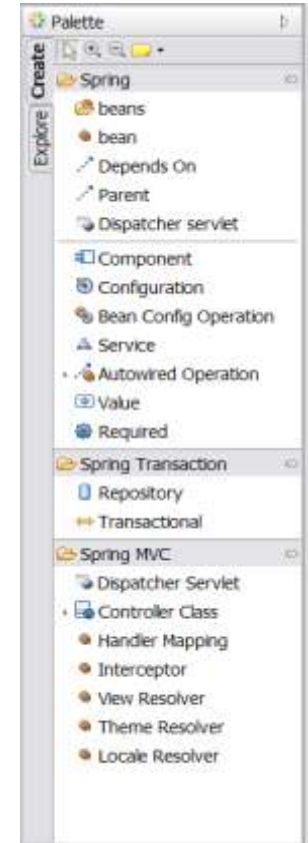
Palette
Create
Explore
Spring
beans
bean
Depends On
Parent
Dispatcher servlet
Component
Configuration
Bean Config Operation
Service
Autowired Operation
Value
Required
Spring Transaction
Repository
Transactional
Spring MVC
Dispatcher Servlet
Controller Class
Handler Mapping
Interceptor
View Resolver
Theme Resolver
Locale Resolver